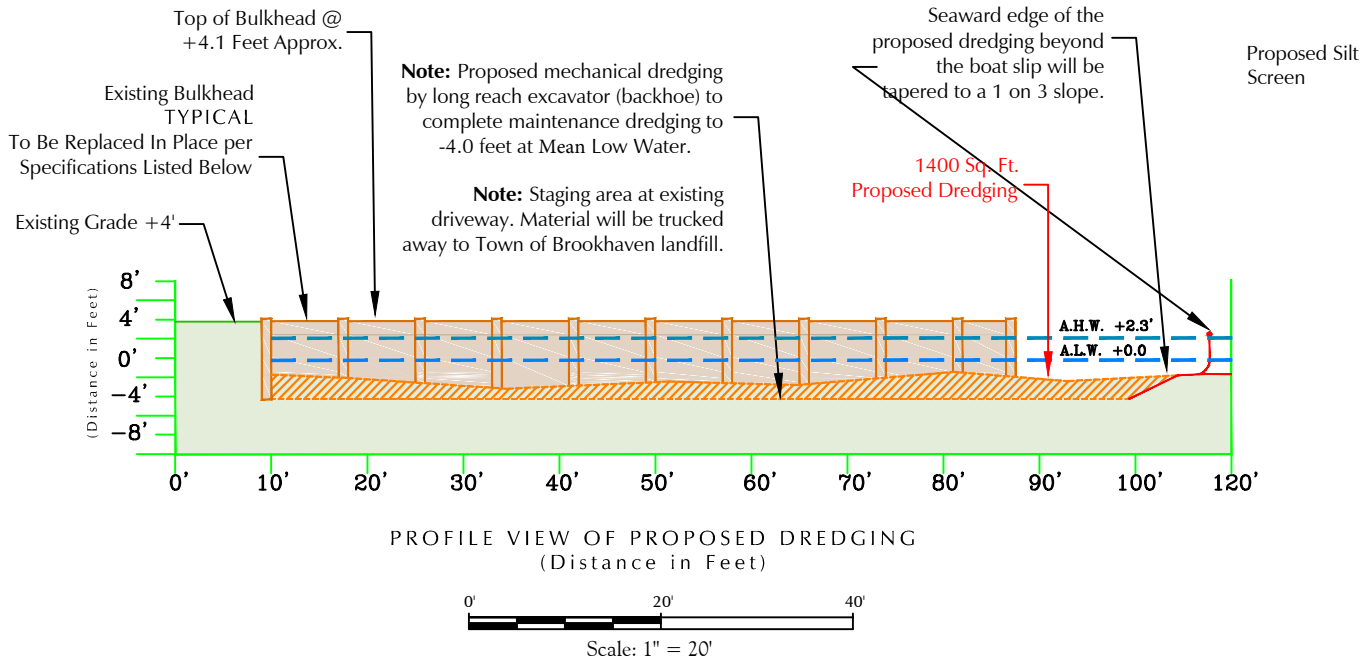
Top of Bulkhead @ +4.1 Feet Approx.

Existing Bulkhead TYPICAL To Be Replaced In Place per Specifications Listed Below

Existing Grade +4'

**Note:** Proposed mechanical dredging by long reach excavator (backhoe) to complete maintenance dredging to -4.0 feet at Mean Low Water.

**Note:** Staging area at existing driveway. Material will be trucked away to Town of Brookhaven landfill.

Seaward edge of the proposed dredging beyond the boat slip will be tapered to a 1 on 3 slope.

Proposed Silt Screen

1400 Sq. Ft. Proposed Dredging

A.H.W. +2.3'

A.L.W. +0.0

8'
4'
0'
-4'
-8'

(Distance in Feet)

0' 10' 20' 30' 40' 50' 60' 70' 80' 90' 100' 120'

PROFILE VIEW OF PROPOSED DREDGING
(Distance in Feet)

0' 20' 40'

Scale: 1" = 20'